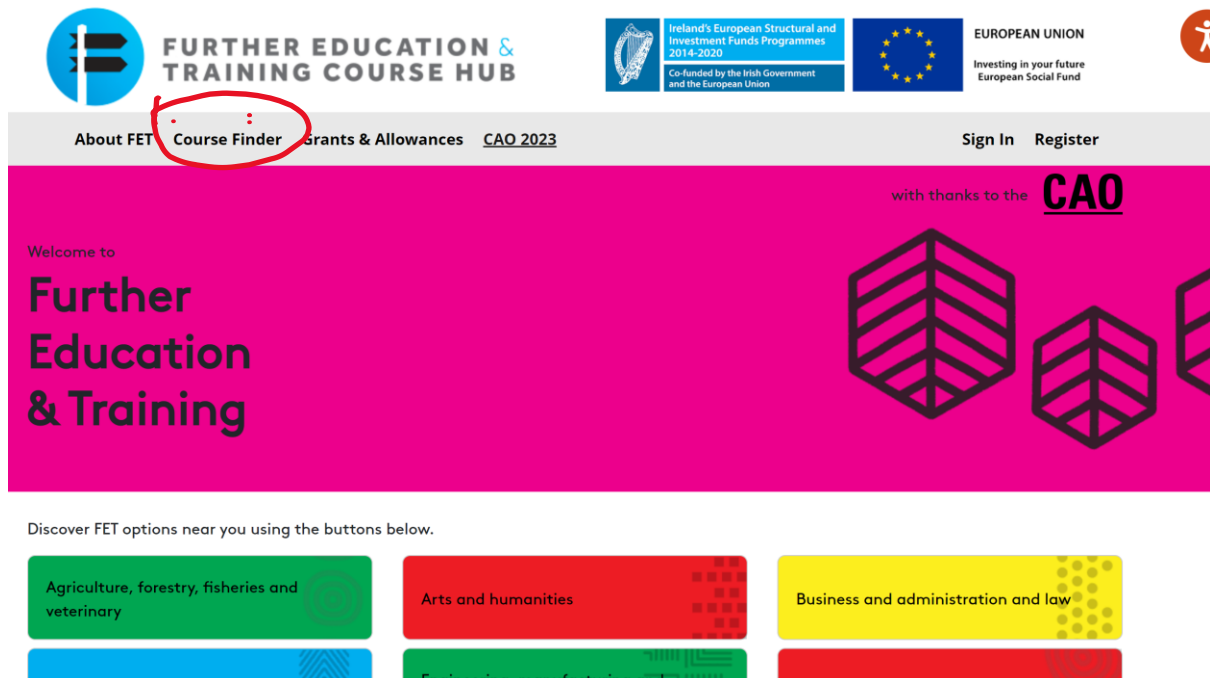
FURTHER EDUCATION & TRAINING COURSE HUB

Ireland's European Structural and Investment Funds Programmes 2014-2020

Co-funded by the Irish Government and the European Union

EUROPEAN UNION

Investing in your future European Social Fund

About FET Course Finder Grants & Allowances CAO 2023

Sign In Register

with thanks to the CAO

Welcome to

Further Education & Training

Discover FET options near you using the buttons below.

Agriculture, forestry, fisheries and veterinary

Arts and humanities

Business and administration and law

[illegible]